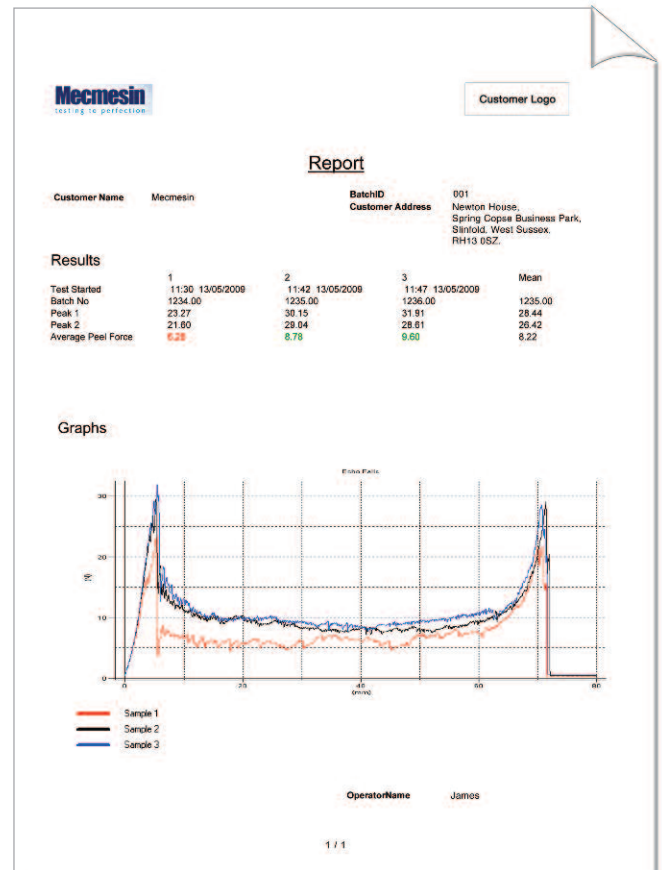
Mecmesin
testing to perfection

Customer Logo

Report

Customer Name Mecmesin

BatchID 001
Customer Address Newton House, Spring Copse Business Park, Slinfold, West Sussex, RH13 0SZ.

Results

| | 1 | 2 | 3 | Mean |
|---|---|---|---|---|
| Test Started | 11:30 13/05/2009 | 11:42 13/05/2009 | 11:47 13/05/2009 | |
| Batch No | 1234.00 | 1235.00 | 1236.00 | 1235.00 |
| Peak 1 | 23.27 | 30.15 | 31.91 | 28.44 |
| Peak 2 | 21.80 | 29.04 | 28.61 | 26.42 |
| Average Peel Force | 6.28 | 8.78 | 9.60 | 8.22 |

Graphs

Echo Falls

30
20
10
0
(N)
0
20
40
60
80
(mm)

Sample 1
Sample 2
Sample 3

OperatorName James

1 / 1